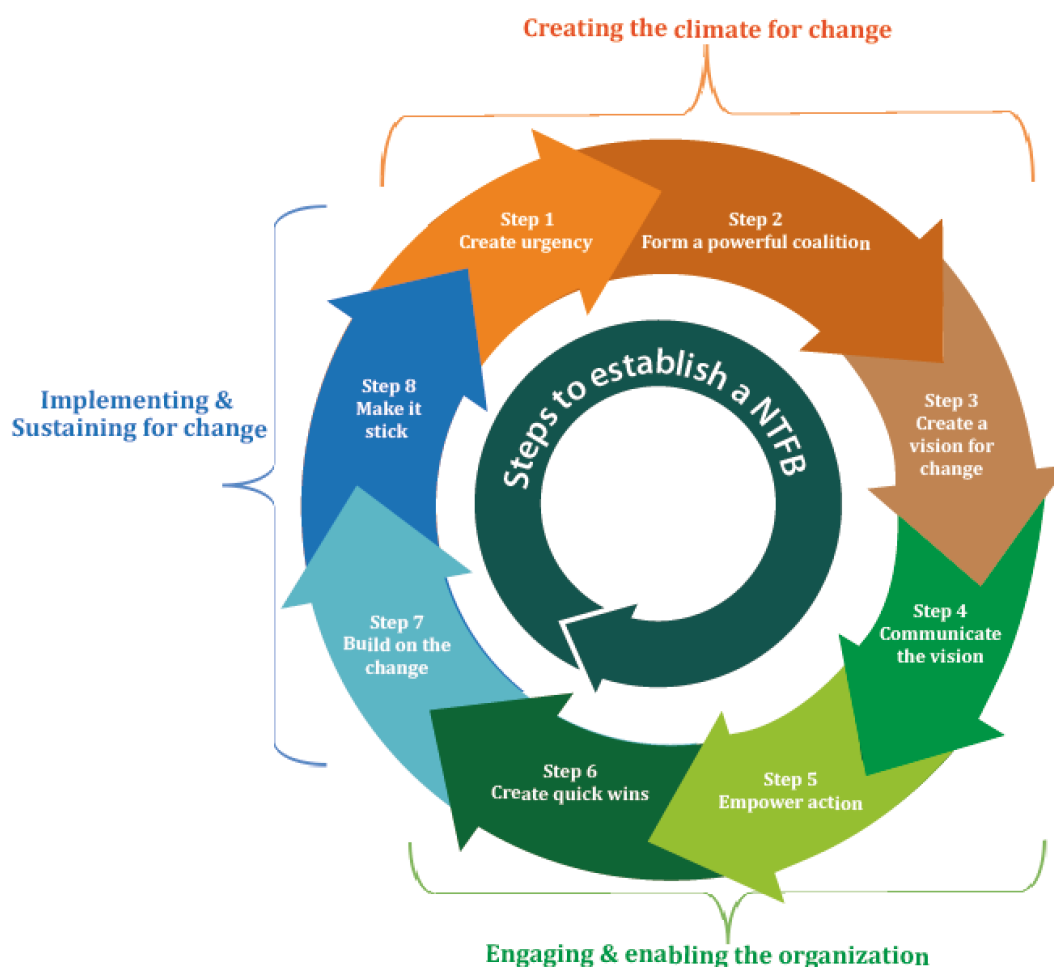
Creating the climate for change

Step 1
Create urgency

Step 2
Form a powerful coalition

Implementing & Sustaining for change

Step 8
Make it stick

Steps to establish a NTFB

Step 3
Create a vision for change

Step 4
Communicate the vision

Step 7
Build on the change

Step 6
Create quick wins

Step 5
Empower action

Engaging & enabling the organization